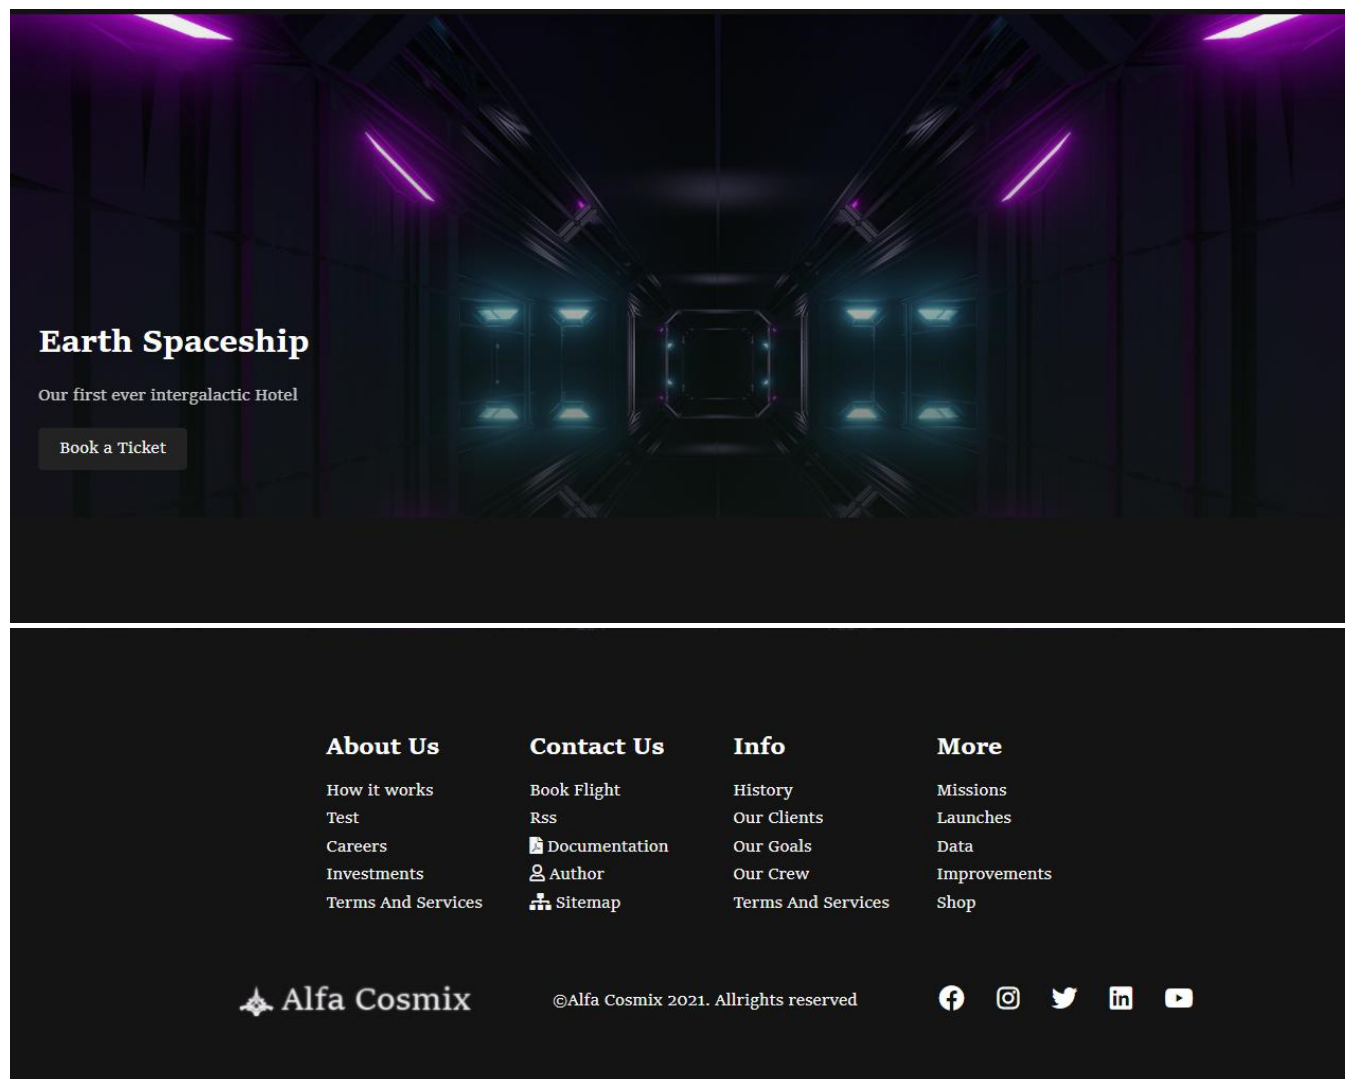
Earth Spaceship

Our first ever intergalactic Hotel

Book a Ticket

About Us
How it works
Test
Careers
Investments
Terms And Services

Contact Us
Book Flight
Rss
Documentation
Author
Sitemap

Info
History
Our Clients
Our Goals
Our Crew
Terms And Services

More
Missions
Launches
Data
Improvements
Shop

Alfa Cosmix

©Alfa Cosmix 2021. Allrights reserved